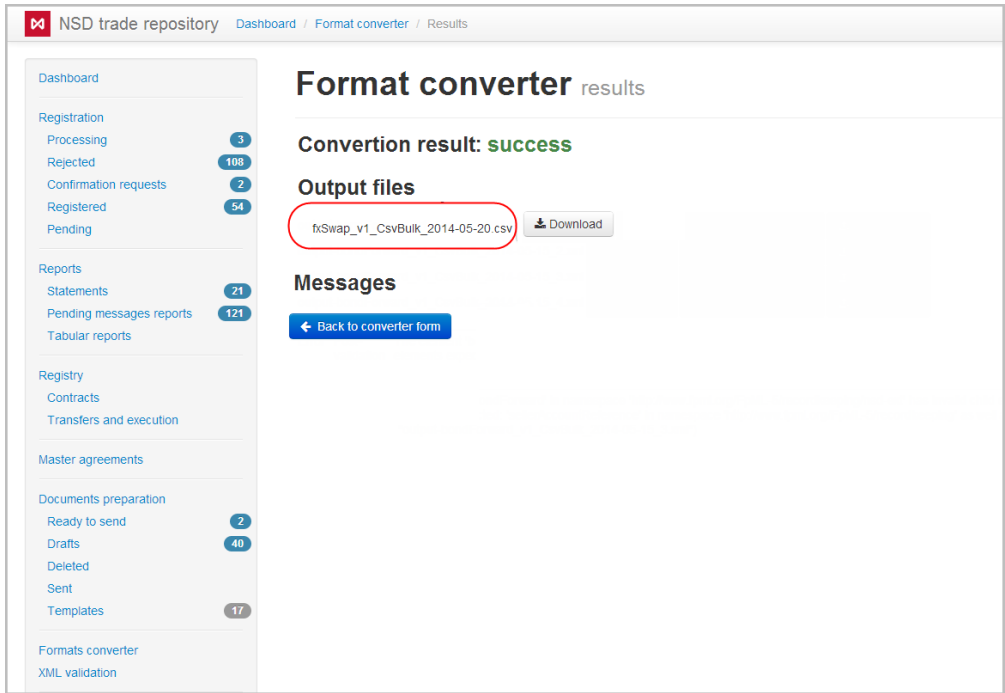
NSD trade repository Dashboard / Format converter / Results

Dashboard

Registration
Processing 3
Rejected 108
Confirmation requests 2
Registered 54
Pending

Reports
Statements 21
Pending messages reports 121
Tabular reports

Registry
Contracts
Transfers and execution

Master agreements

Documents preparation
Ready to send 2
Drafts 40
Deleted
Sent
Templates 17

Formats converter
XML validation

Format converter results

Convertion result: success

Output files

fxSwap_v1_CsvBulk_2014-05-20.csv Download

Messages

Back to converter form